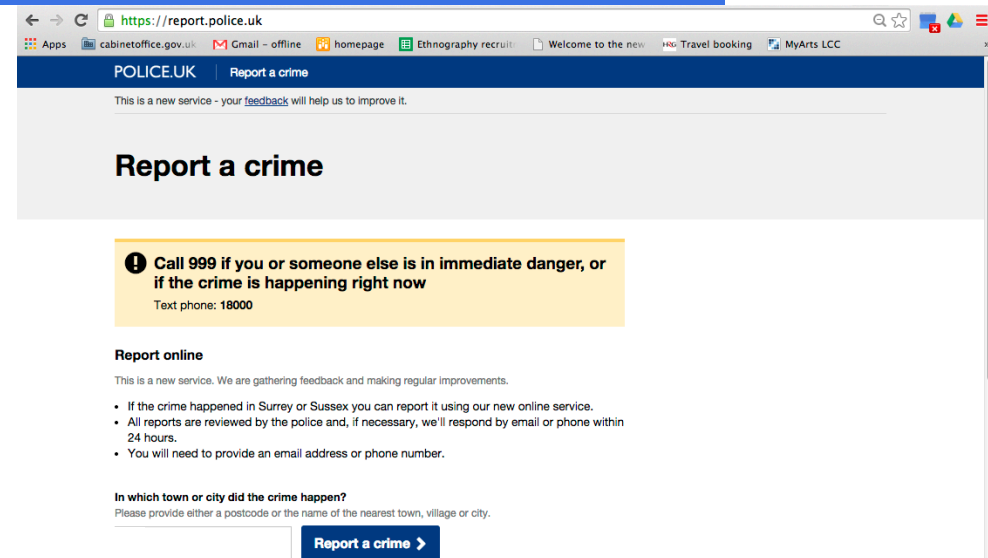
https://report.police.uk

Apps cabinetoffice.gov.uk Gmail – offline homepage Ethnography recruit Welcome to the new Travel booking MyArts LCC

POLICE.UK Report a crime

This is a new service - your feedback will help us to improve it.

Report a crime

Call 999 if you or someone else is in immediate danger, or if the crime is happening right now

Text phone: 18000

Report online

This is a new service. We are gathering feedback and making regular improvements.

- If the crime happened in Surrey or Sussex you can report it using our new online service.
- All reports are reviewed by the police and, if necessary, we'll respond by email or phone within 24 hours.
- You will need to provide an email address or phone number.

In which town or city did the crime happen?

Please provide either a postcode or the name of the nearest town, village or city.

Report a crime